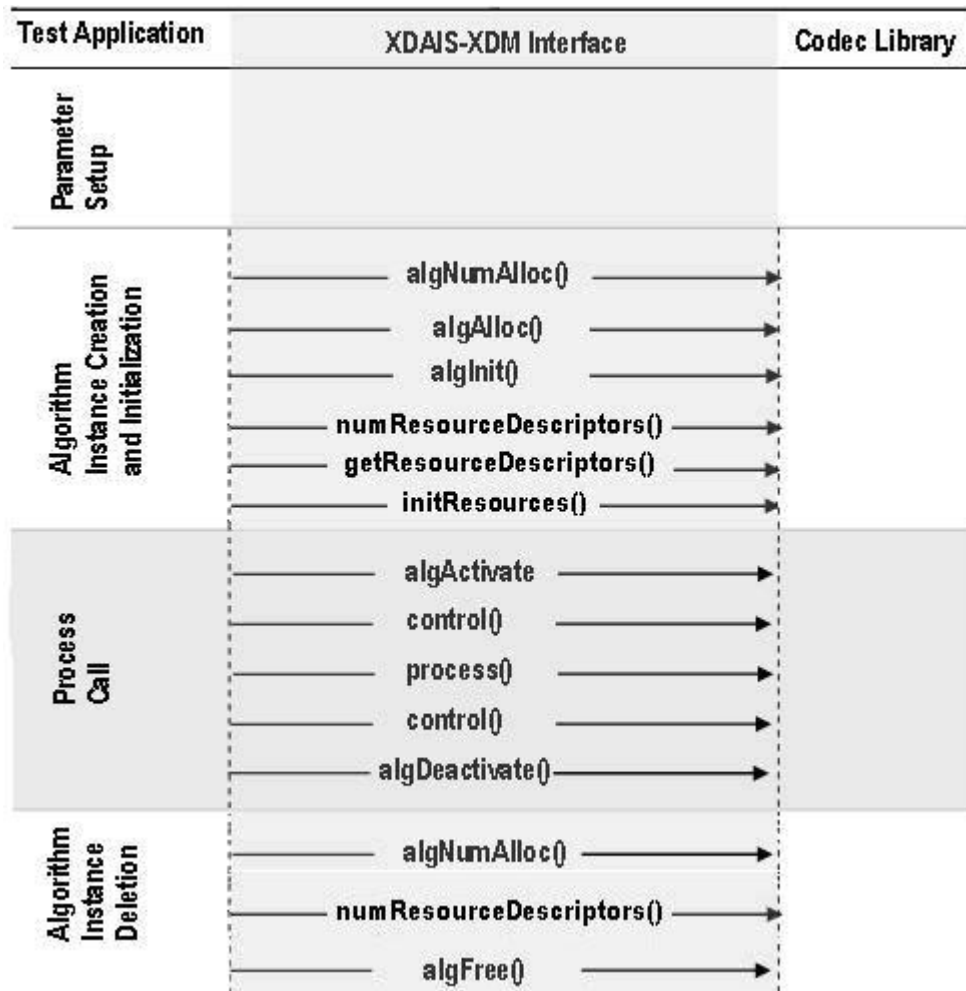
Test Application

XDAIS-XDM Interface

Codec Library

Parameter Setup

Algorithm Instance Creation and Initialization

algNumAlloc()

algAlloc()

algInit()

numResourceDescriptors()

getResourceDescriptors()

initResources()

Process Call

algActivate

control()

process()

control()

algDeactivate()

Algorithm Instance Deletion

algNumAlloc()

numResourceDescriptors()

algFree()